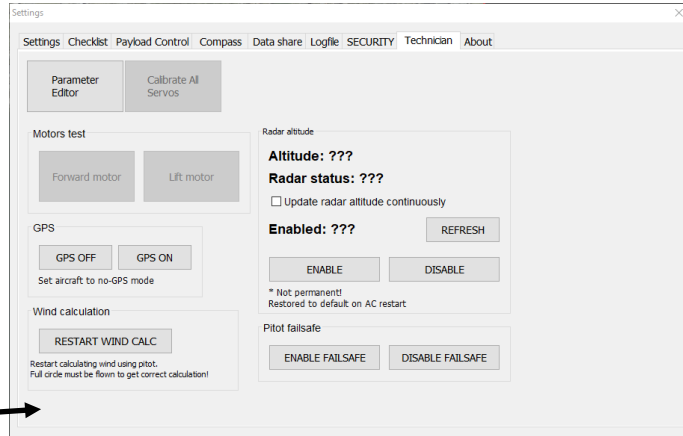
Settings
×

Settings | Checklist | Payload Control | Compass | Data share | Logfile | SECURITY | Technician | About

Parameter Editor

Calibrate All Servos

Motors test

Forward motor

Lift motor

GPS

GPS OFF

GPS ON

Set aircraft to no-GPS mode

Wind calculation

RESTART WIND CALC

Restart calculating wind using pitot.
Full circle must be flown to get correct calculation!

Radar altitude

Altitude: ???

Radar status: ???

Update radar altitude continuously

Enabled: ???

REFRESH

ENABLE

DISABLE

* Not permanent!
Restored to default on AC restart

Pitot failsafe

ENABLE FAILSAFE

DISABLE FAILSAFE